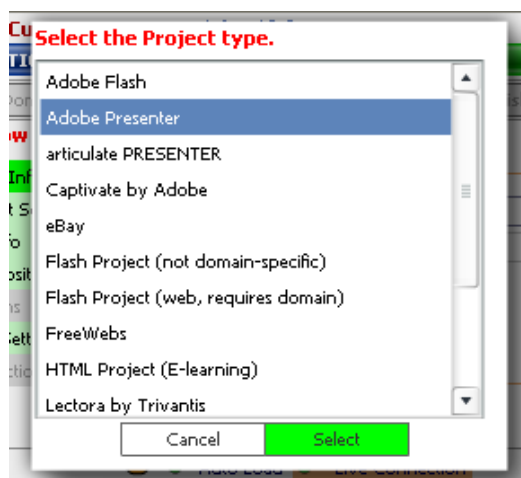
Select the Project type.

Adobe Flash
Adobe Presenter
articulate PRESENTER
Captivate by Adobe
eBay
Flash Project (not domain-specific)
Flash Project (web, requires domain)
FreeWebs
HTML Project (E-learning)
Lectora by Trivantis

Cancel
Select